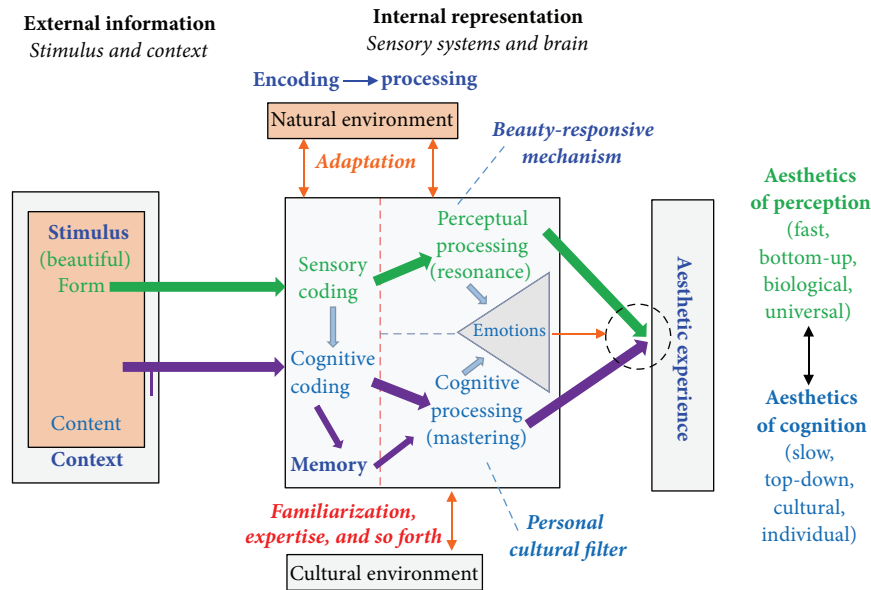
External information
Stimulus and context

Internal representation
Sensory systems and brain

Encoding → processing

Natural environment

Adaptation

Beauty-responsive mechanism

Stimulus (beautiful) Form

Content

Context

Sensory coding

Cognitive coding

Memory

Perceptual processing (resonance)

Emotions

Cognitive processing (mastering)

Aesthetic experience

Aesthetics of perception (fast, bottom-up, biological, universal)

Aesthetics of cognition (slow, top-down, cultural, individual)

Familiarization, expertise, and so forth

Personal cultural filter

Cultural environment